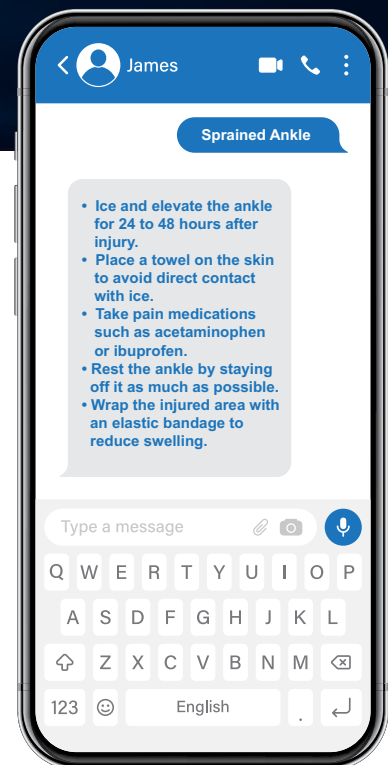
James

Sprained Ankle

• Ice and elevate the ankle for 24 to 48 hours after injury.
• Place a towel on the skin to avoid direct contact with ice.
• Take pain medications such as acetaminophen or ibuprofen.
• Rest the ankle by staying off it as much as possible.
• Wrap the injured area with an elastic bandage to reduce swelling.

Type a message

Q W E R T Y U I O P
A S D F G H J K L
Z X C V B N M
123 English .